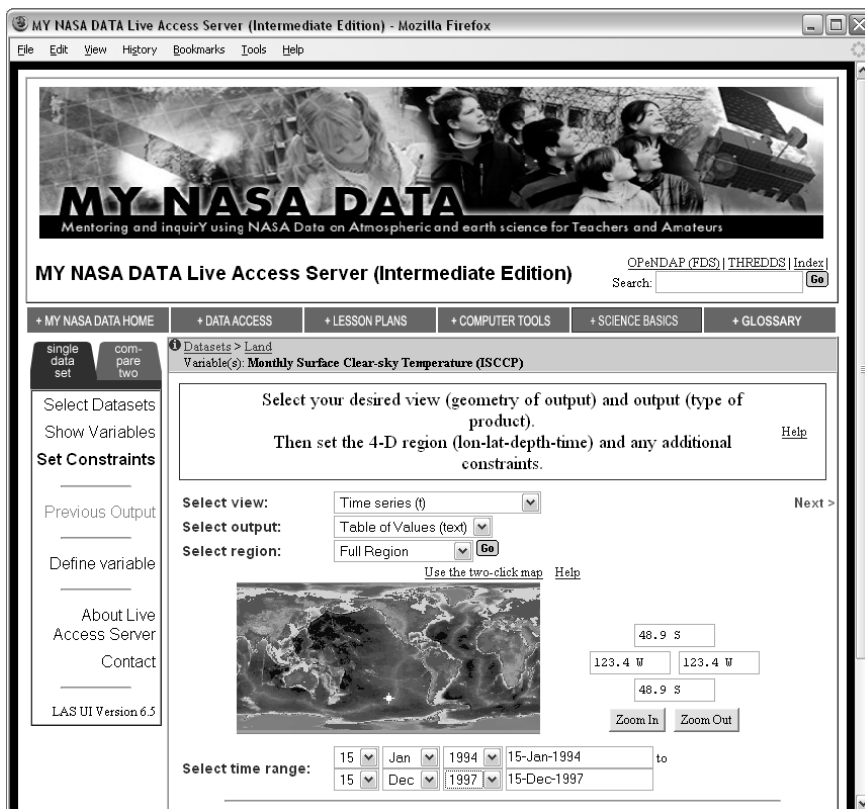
MY NASA DATA Live Access Server (Intermediate Edition) - Mozilla Firefox

File Edit View History Bookmarks Tools Help

MY NASA DATA
Mentoring and inquirY using NASA Data on Atmospheric and earth science for Teachers and Amateurs

MY NASA DATA Live Access Server (Intermediate Edition)

OPeNDAP (FDS) | THREDDS | Index |
Search: Go

+ MY NASA DATA HOME | + DATA ACCESS | + LESSON PLANS | + COMPUTER TOOLS | + SCIENCE BASICS | + GLOSSARY

single data set | compare two

Datasets > Land
Variable(s): Monthly Surface Clear-sky Temperature (ISCCP)

Select Datasets
Show Variables
Set Constraints

Previous Output

Define variable

About Live Access Server
Contact

LAS UI Version 6.5

Select your desired view (geometry of output) and output (type of product).
Then set the 4-D region (lon-lat-depth-time) and any additional constraints.

Help

Select view: Time series (t)
Select output: Table of Values (text)
Select region: Full Region Go

Next >

Use the two-click map Help

48.9 S
123.4 W 123.4 W
48.9 S

Zoom In Zoom Out

Select time range: 15 Jan 1994 15-Jan-1994 to
15 Dec 1997 15-Dec-1997